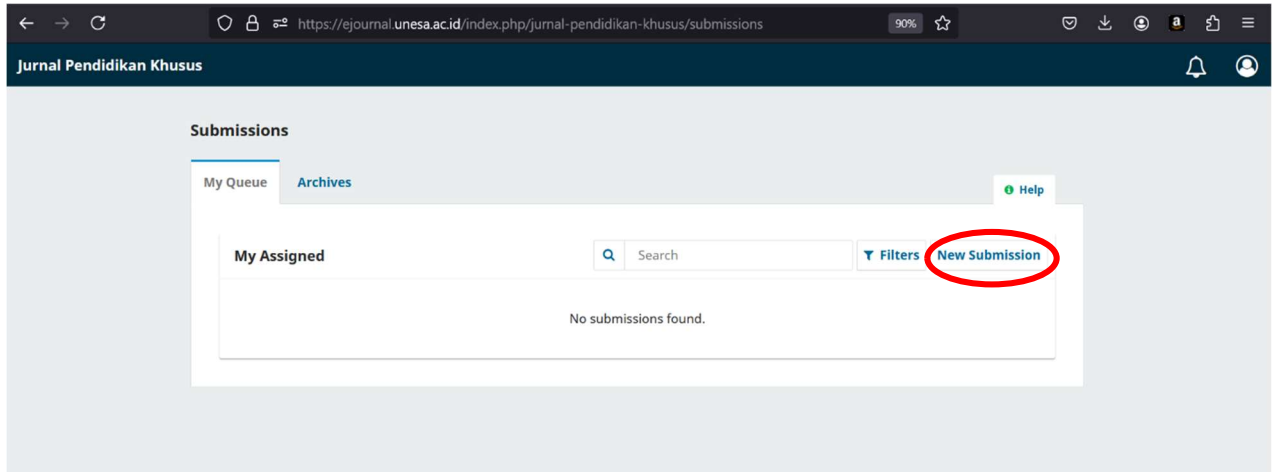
https://ejournal.unesa.ac.id/index.php/jurnal-pendidikan-khusus/submissions

90%

Jurnal Pendidikan Khusus

Submissions

My Queue

Archives

Help

My Assigned

Search

Filters

New Submission

No submissions found.